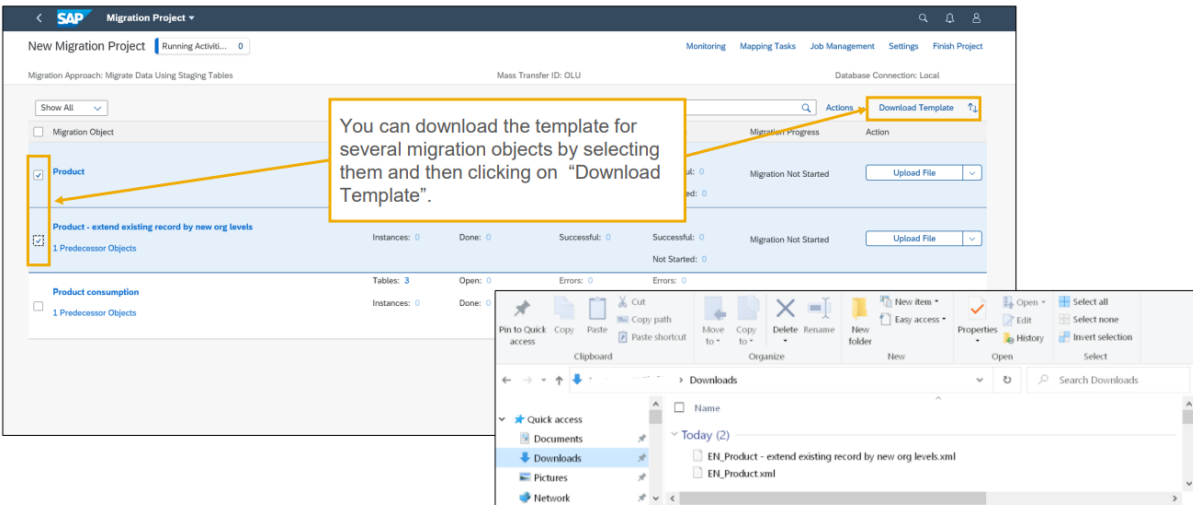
SAP Migration Project

New Migration Project Running Activiti... 0

Monitoring Mapping Tasks Job Management Settings Finish Project

Migration Approach: Migrate Data Using Staging Tables

Mass Transfer ID: OLU

Database Connection: Local

Show All

Actions Download Template

Migration Object

Migration Progress

Action

You can download the template for several migration objects by selecting them and then clicking on "Download Template".

Product

Migration Not Started

Upload File

Product - extend existing record by new org levels

1 Predecessor Objects

Instances: 0 Done: 0 Successful: 0 Successful: 0

Not Started: 0

Migration Not Started

Upload File

Product consumption

1 Predecessor Objects

Tables: 3 Open: 0 Errors: 0 Errors: 0

Instances: 0 Done: 0

Pin to Quick access Copy Paste Cut Copy path Paste shortcut Move to Copy to Delete Rename New folder New item Easy access Properties Open Edit History Select all Select none Invert selection

Clipboard Organize New Open Select

Downloads

Search Downloads

Quick access

Documents

Downloads

Pictures

Network

Name

Today (2)

EN_Product - extend existing record by new org levels.xml

EN_Product.xml